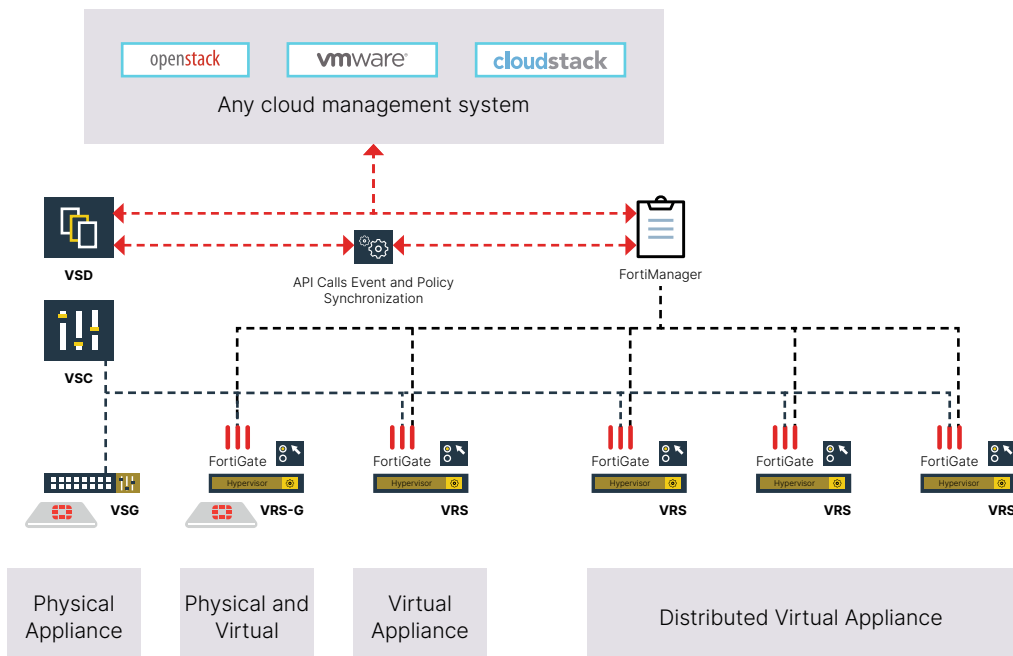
openstack
vmware
cloudstack

Any cloud management system

VSD

API Calls Event and Policy Synchronization

FortiManager

VSC

FortiGate
Hypervisor

FortiGate
Hypervisor

FortiGate
Hypervisor

FortiGate
Hypervisor

FortiGate
Hypervisor

VSG

VRS-G

VRS

VRS

VRS

VRS

Physical Appliance

Physical and Virtual

Virtual Appliance

Distributed Virtual Appliance